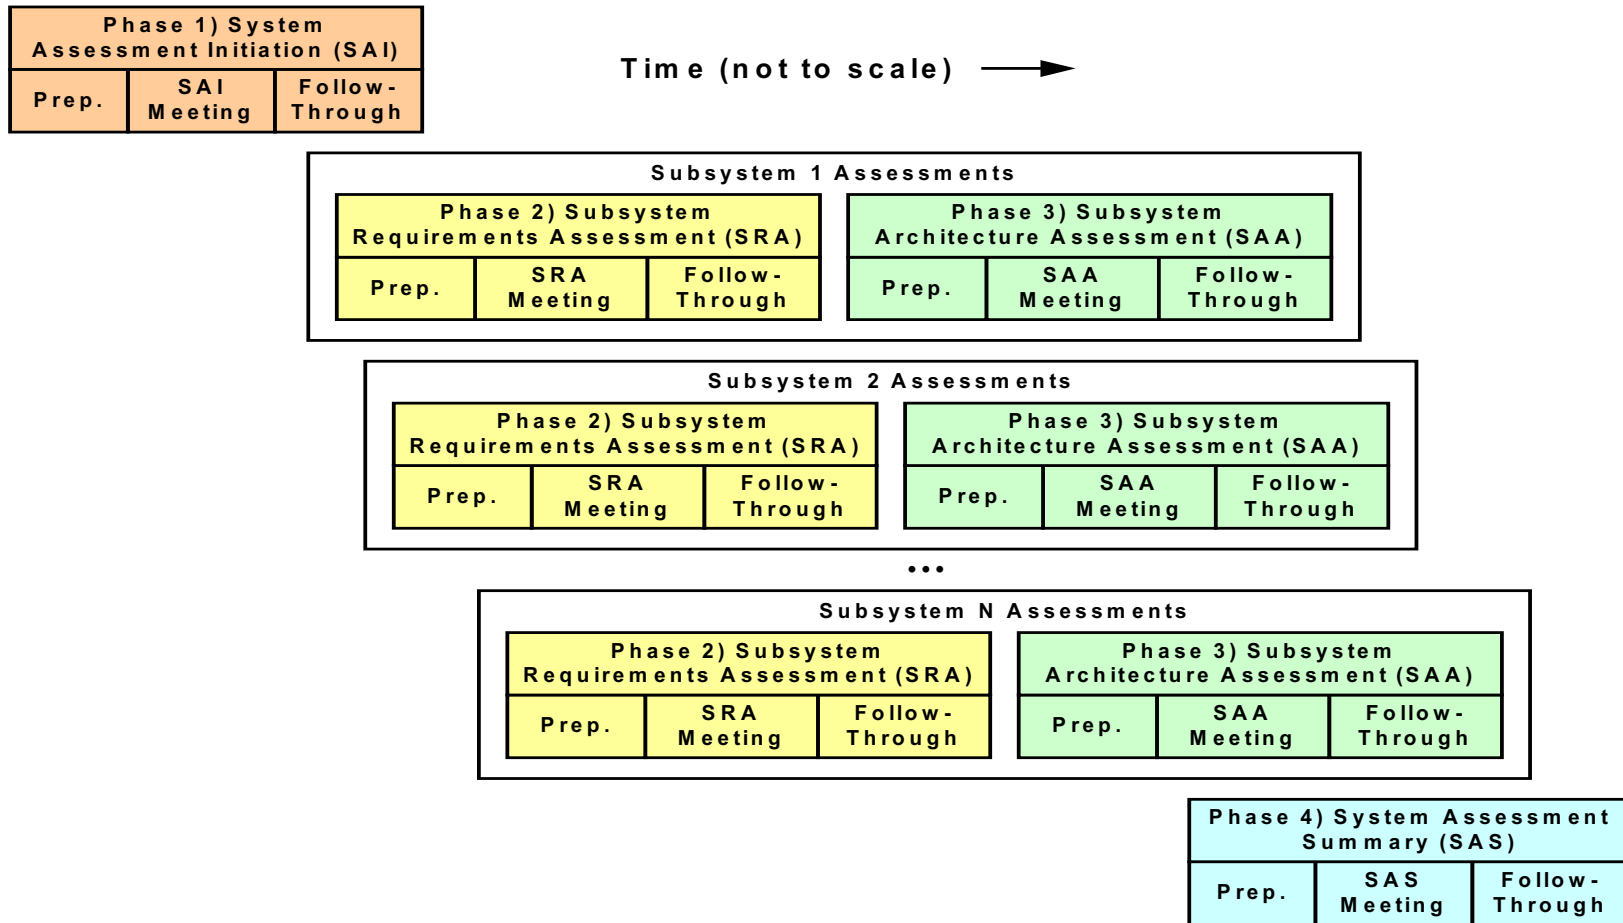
Phase 1) System Assessment Initiation (SAI)

| Prep. | SAI Meeting | Follow-Through |
|---|---|---|

Time (not to scale)

Subsystem 1 Assessments

Phase 2) Subsystem Requirements Assessment (SRA)

| Prep. | SRA Meeting | Follow-Through |
|---|---|---|

Phase 3) Subsystem Architecture Assessment (SAA)

| Prep. | SAA Meeting | Follow-Through |
|---|---|---|

Subsystem 2 Assessments

Phase 2) Subsystem Requirements Assessment (SRA)

| Prep. | SRA Meeting | Follow-Through |
|---|---|---|

Phase 3) Subsystem Architecture Assessment (SAA)

| Prep. | SAA Meeting | Follow-Through |
|---|---|---|

...

Subsystem N Assessments

Phase 2) Subsystem Requirements Assessment (SRA)

| Prep. | SRA Meeting | Follow-Through |
|---|---|---|

Phase 3) Subsystem Architecture Assessment (SAA)

| Prep. | SAA Meeting | Follow-Through |
|---|---|---|

Phase 4) System Assessment Summary (SAS)

| Prep. | SAS Meeting | Follow-Through |
|---|---|---|